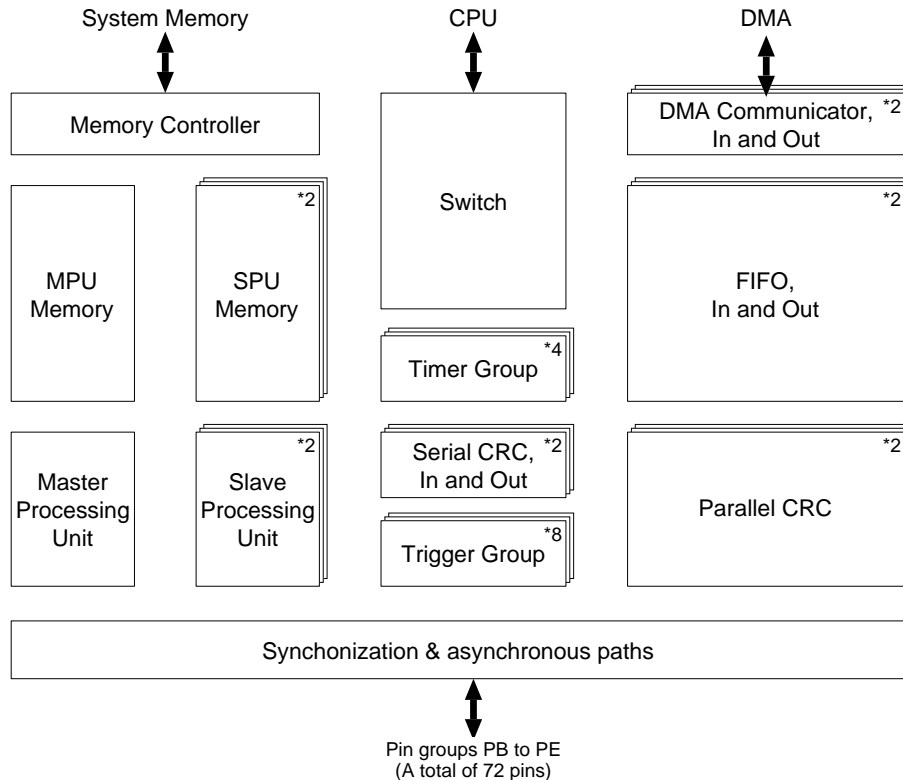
System Memory

CPU

DMA

Memory Controller

DMA Communicator, In and Out *2

MPU Memory

SPU Memory *2

Switch

FIFO, In and Out *2

Timer Group *4

Master Processing Unit

Slave Processing Unit *2

Serial CRC, In and Out *2

Parallel CRC *2

Trigger Group *8

Synchonization & asynchronous paths

Pin groups PB to PE
(A total of 72 pins)